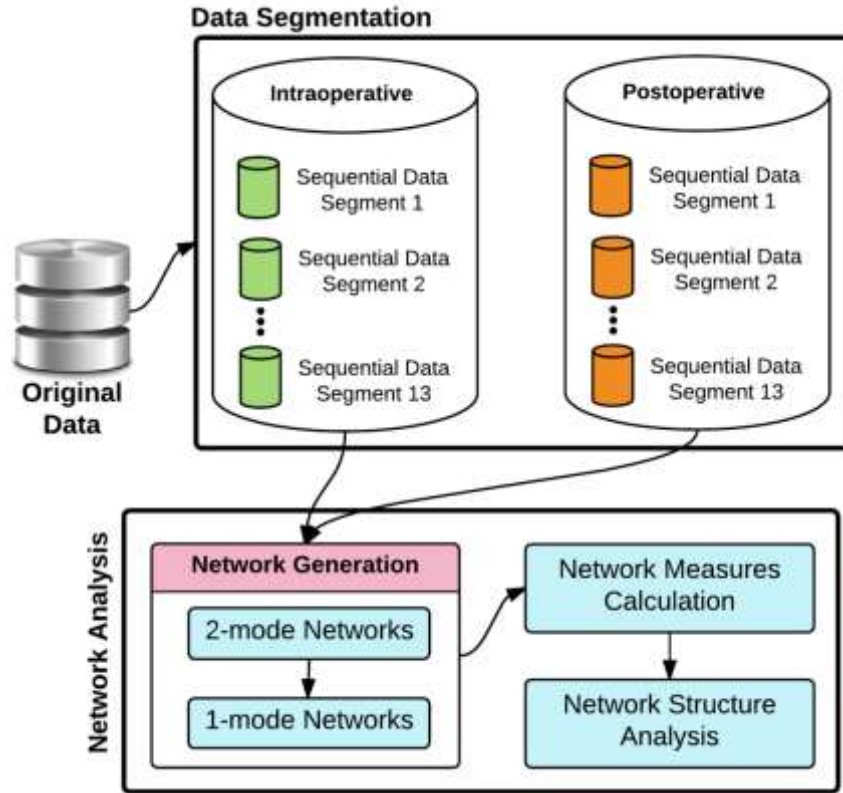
Data Segmentation

Intraoperative

Sequential Data Segment 1

Sequential Data Segment 2

Sequential Data Segment 13

Postoperative

Sequential Data Segment 1

Sequential Data Segment 2

Sequential Data Segment 13

Original Data

Network Analysis

Network Generation

2-mode Networks

1-mode Networks

Network Measures Calculation

Network Structure Analysis